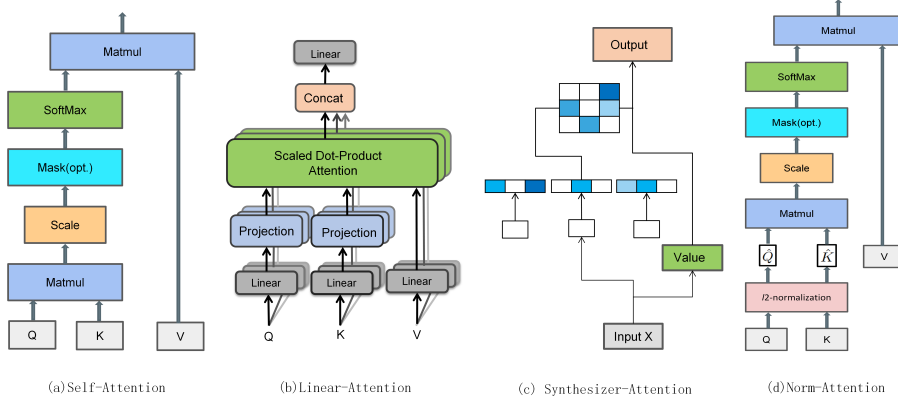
Matmul
SoftMax
Mask(opt.)
Scale
Matmul
Q
K
V
(a)Self-Attention

Linear
Concat
Scaled Dot-Product Attention
Projection
Projection
Linear
Linear
Linear
Q
K
V
(b)Linear-Attention

Output
Value
Input X
(c) Synthesizer-Attention

Matmul
SoftMax
Mask(opt.)
Scale
Matmul
$\hat{Q}$
$\hat{K}$
V
l2-normalization
Q
K
(d)Norm-Attention